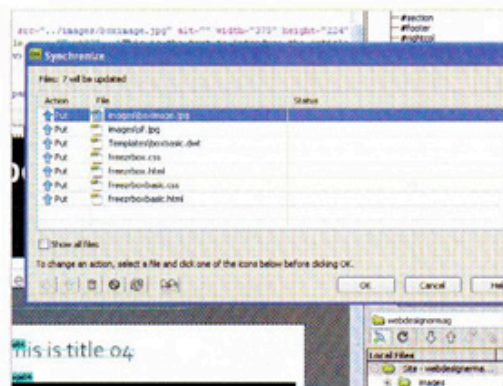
src="../images/boximage.jpg" alt="" width="375" height="224"

#section
#footer
#rightcol

Synchronize

Files: 7 will be updated

| Action | File | Status |
|---|---|---|
| Put | images\boximage.jpg | |
| Put | images\sff.jpg | |
| Put | Templates\boxbasic.dwt | |
| Put | freezrbox.css | |
| Put | freezrbox.html | |
| Put | freezrboxbasic.css | |
| Put | freezrboxbasic.html | |

Show all files

To change an action, select a file and click one of the icons below before clicking OK.

OK
Cancel
He

his is title 04

webdesignermag
Local Files
Site - webdesignerma...
images